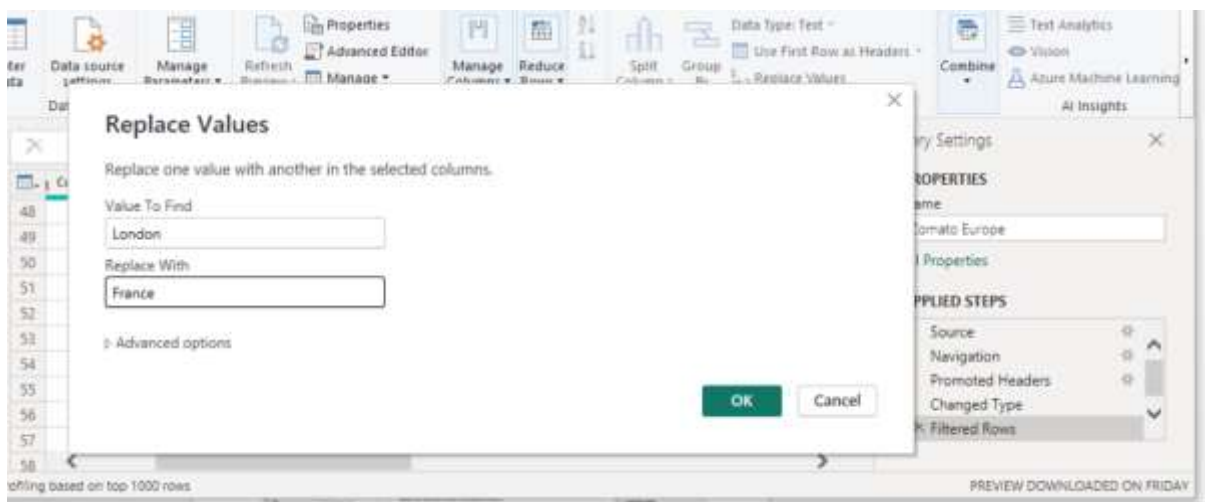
ter ata
Data source settings
Manage Parameters
Refresh Preview
Properties
Advanced Editor
Manage
Manage Columns
Reduce Rows
Split Column
Group By
Data Type: Text
Use First Row as Headers
Replace Values
Combine
Text Analytics
Vision
Azure Machine Learning
AI Insights
Dat

Replace Values

Replace one value with another in the selected columns.

Value To Find
London

Replace With
France

Advanced options

OK
Cancel

ry Settings
ROPERTIES
ame
Tomato Europe
l Properties
PPLIED STEPS
Source
Navigation
Promoted Headers
Changed Type
Filtered Rows

48
49
50
51
52
53
54
55
56
57
58

ofiling based on top 1000 rows
PREVIEW DOWNLOADED ON FRIDAY